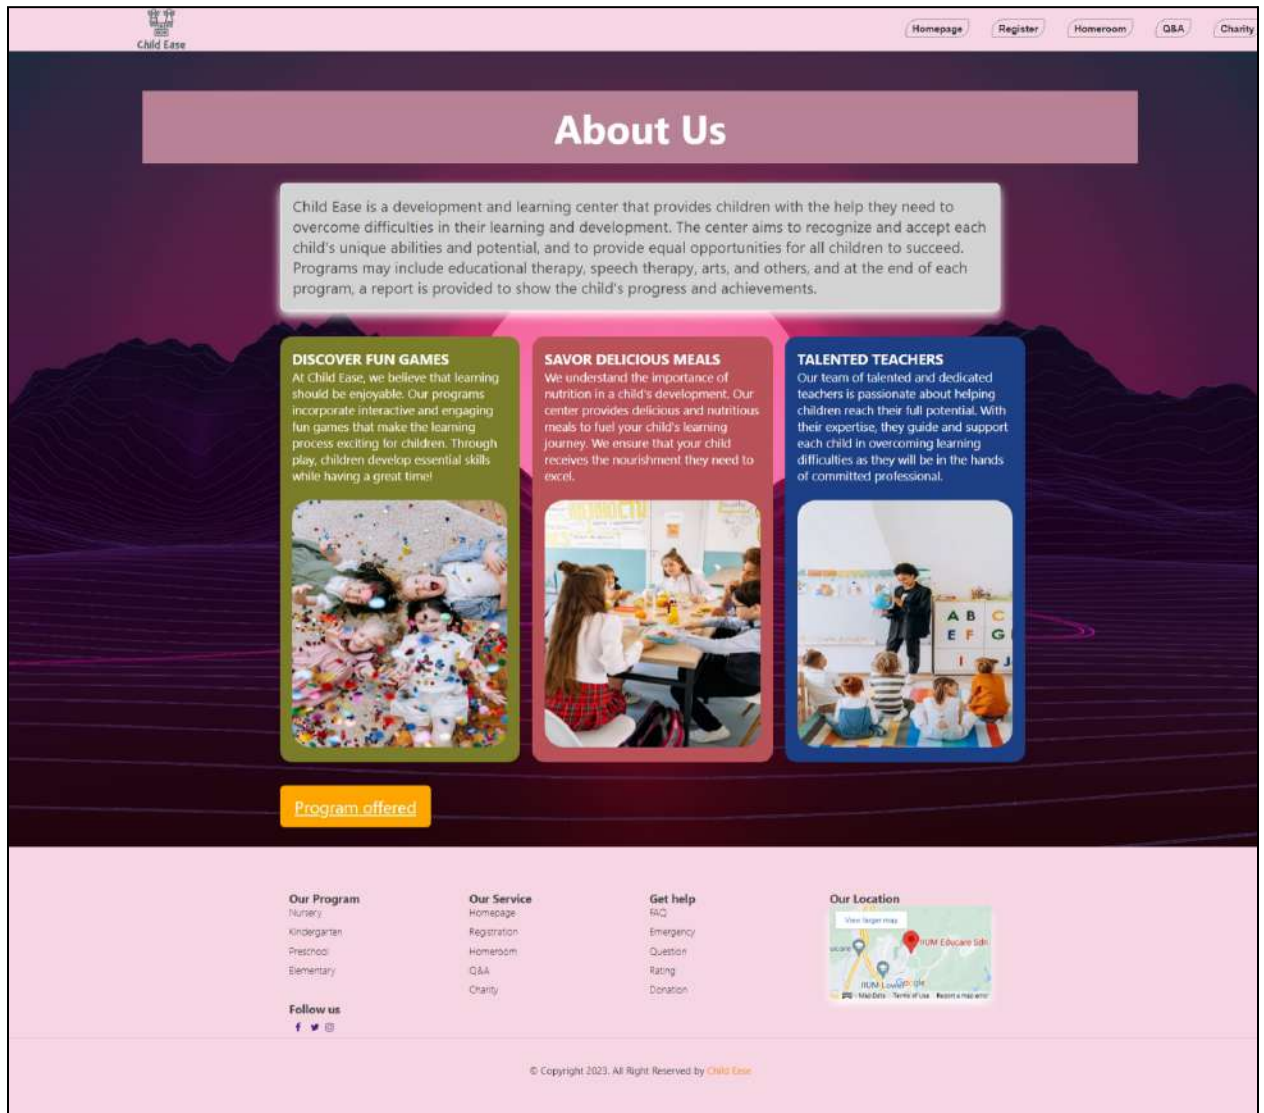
Child Ease

Homepage Register Homeroom Q&A Charity

About Us

Child Ease is a development and learning center that provides children with the help they need to overcome difficulties in their learning and development. The center aims to recognize and accept each child's unique abilities and potential, and to provide equal opportunities for all children to succeed. Programs may include educational therapy, speech therapy, arts, and others, and at the end of each program, a report is provided to show the child's progress and achievements.

DISCOVER FUN GAMES
At Child Ease, we believe that learning should be enjoyable. Our programs incorporate interactive and engaging fun games that make the learning process exciting for children. Through play, children develop essential skills while having a great time!

SAVOR DELICIOUS MEALS
We understand the importance of nutrition in a child's development. Our center provides delicious and nutritious meals to fuel your child's learning journey. We ensure that your child receives the nourishment they need to excel.

TALENTED TEACHERS
Our team of talented and dedicated teachers is passionate about helping children reach their full potential. With their expertise, they guide and support each child in overcoming learning difficulties as they will be in the hands of committed professional.

A B C
E F G

Program offered

Our Program
Nursery
Kindergarten
Preschool
Elementary

Our Service
Homepage
Registration
Homeroom
Q&A
Charity

Get help
FAQ
Emergency
Question
Rating
Donation

Our Location
View larger map
IIUM Educare Sdn
IIUM Lo
Google
Map Data Terms of Use Report a map error

Follow us

© Copyright 2023. All Right Reserved by Child Ease